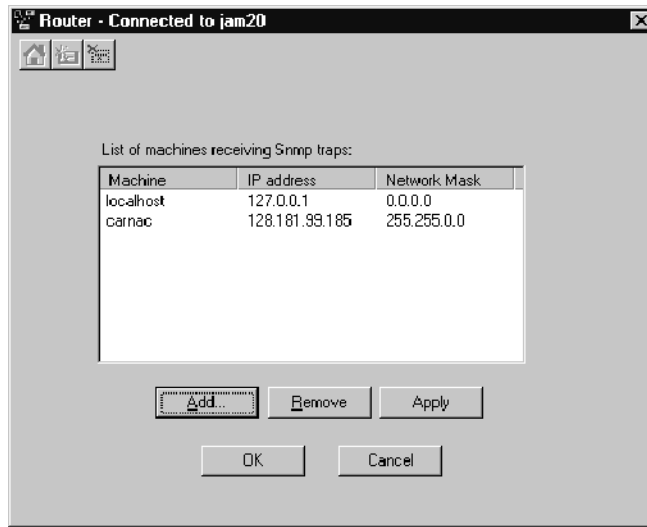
Router - Connected to jam20

List of machines receiving Snmp traps:

| Machine | IP address | Network Mask |
|---|---|---|
| localhost | 127.0.0.1 | 0.0.0.0 |
| carnac | 128.181.99.185 | 255.255.0.0 |

Add... Remove Apply

OK Cancel